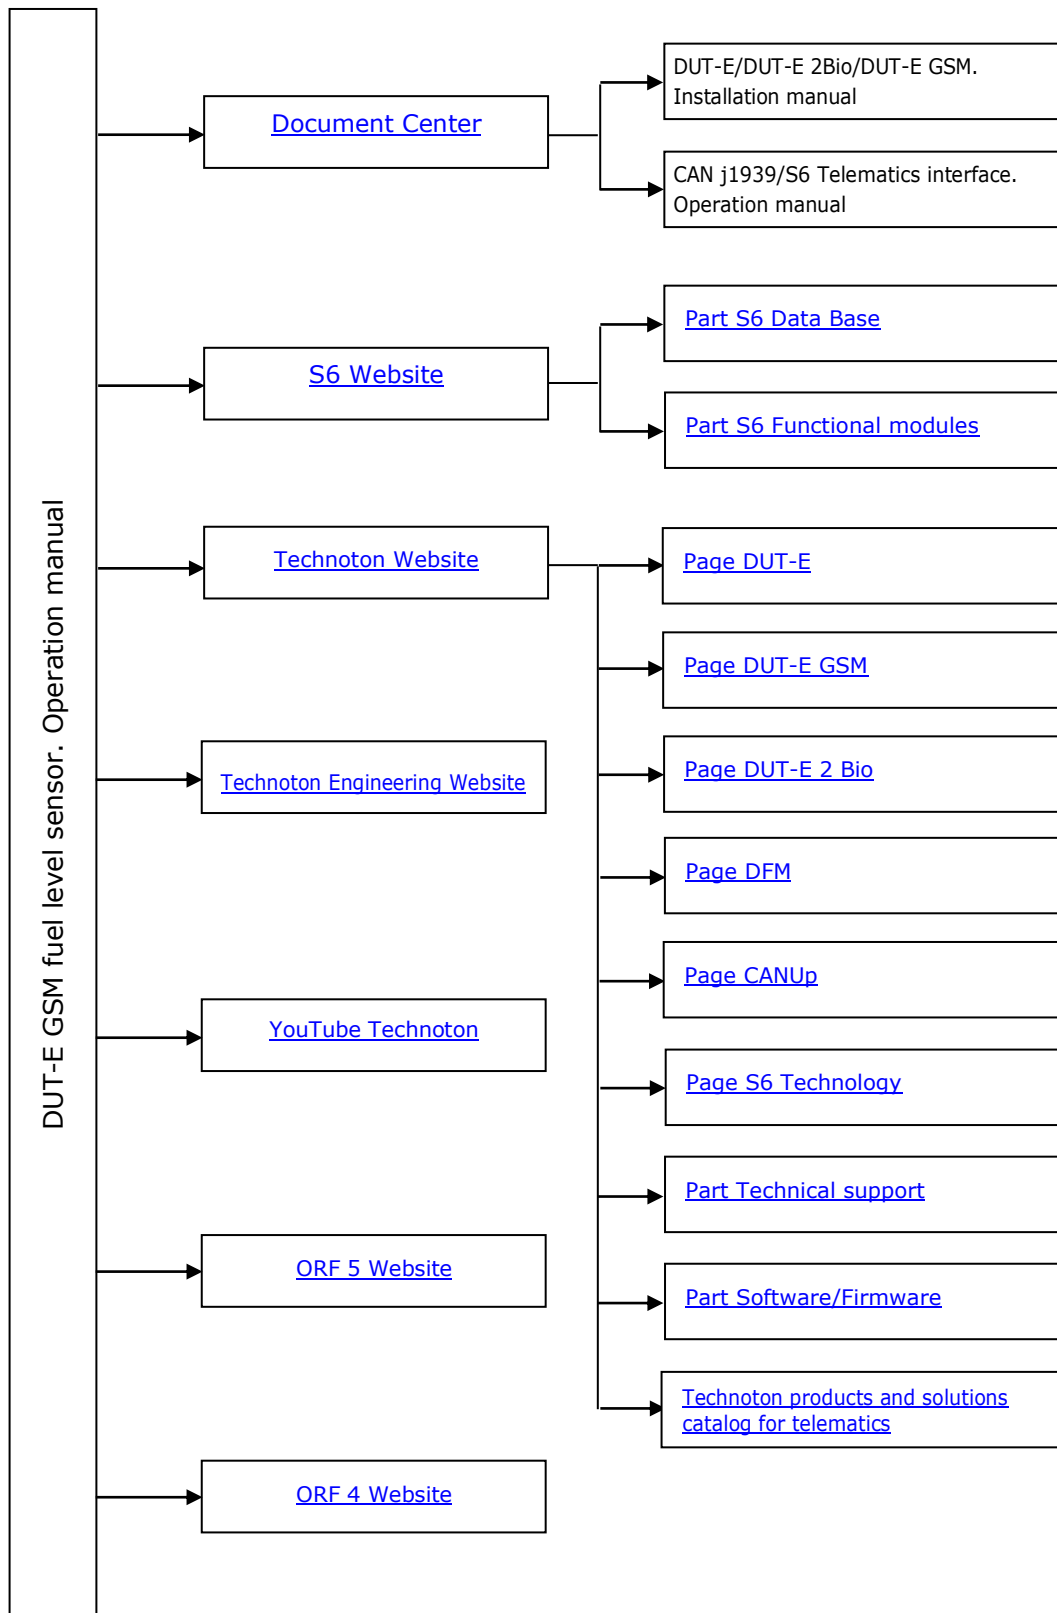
DUT-E GSM fuel level sensor. Operation manual

Document Center

DUT-E/DUT-E 2Bio/DUT-E GSM. Installation manual

CAN j1939/S6 Telematics interface. Operation manual

S6 Website

Part S6 Data Base

Part S6 Functional modules

Technoton Website

Page DUT-E

Page DUT-E GSM

Technoton Engineering Website

Page DUT-E 2 Bio

Page DFM

Page CANUp

YouTube Technoton

Page S6 Technology

Part Technical support

ORF 5 Website

Part Software/Firmware

Technoton products and solutions catalog for telematics

ORF 4 Website